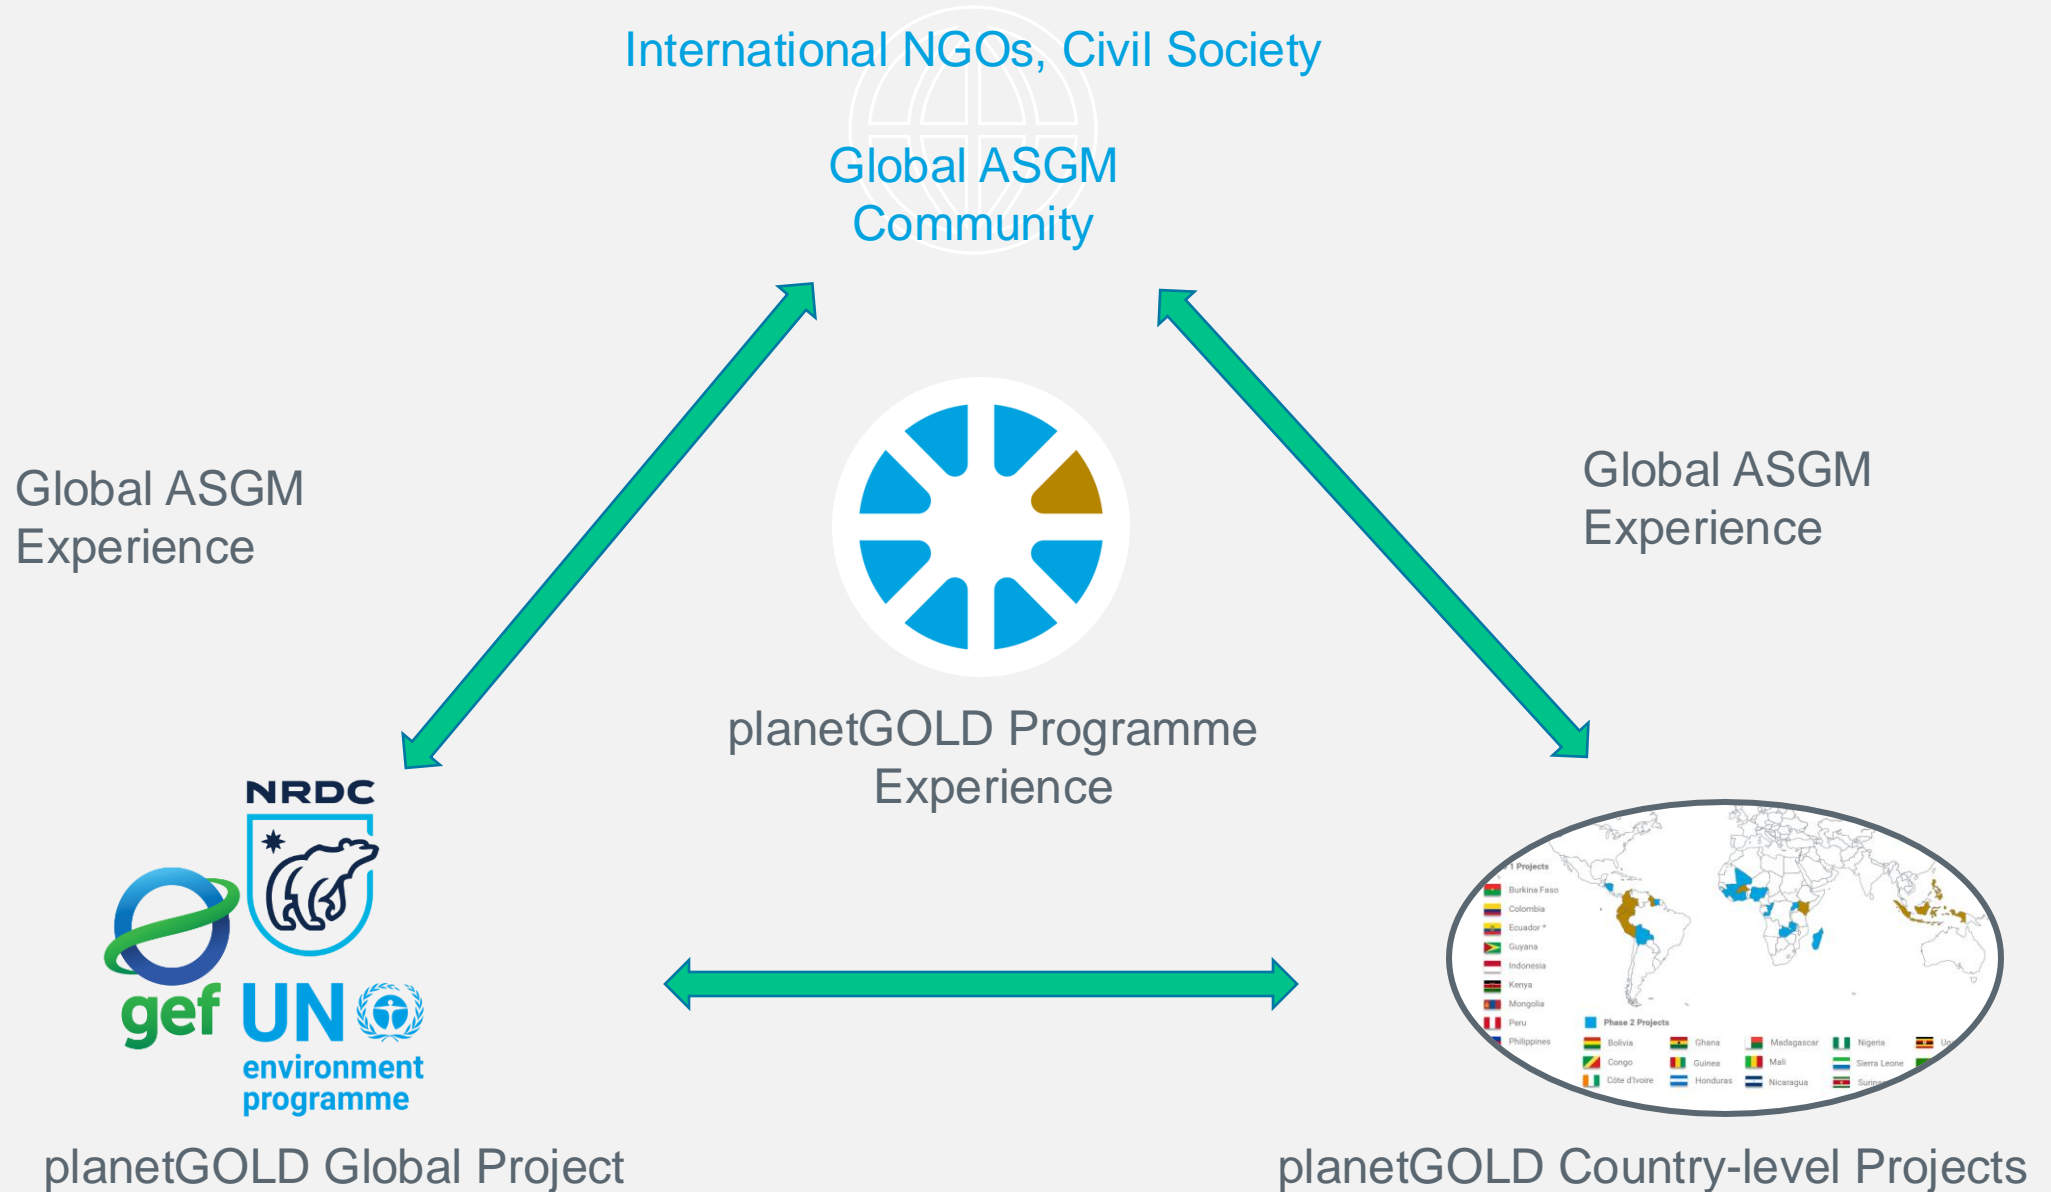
International NGOs, Civil Society

Global ASGM Community

Global ASGM Experience

Global ASGM Experience

planetGOLD Programme Experience

NRDC

gef UN environment programme

planetGOLD Global Project

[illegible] Projects
Burkina Faso
Colombia
Ecuador *
Guyana
Indonesia
Kenya
Mongolia
Peru
Philippines

Phase 2 Projects
Bolivia
Congo
Côte d'Ivoire
Ghana
Guinea
Honduras
Madagascar
Mali
Nicaragua
Nigeria
Sierra Leone
Surin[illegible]
U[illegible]

planetGOLD Country-level Projects